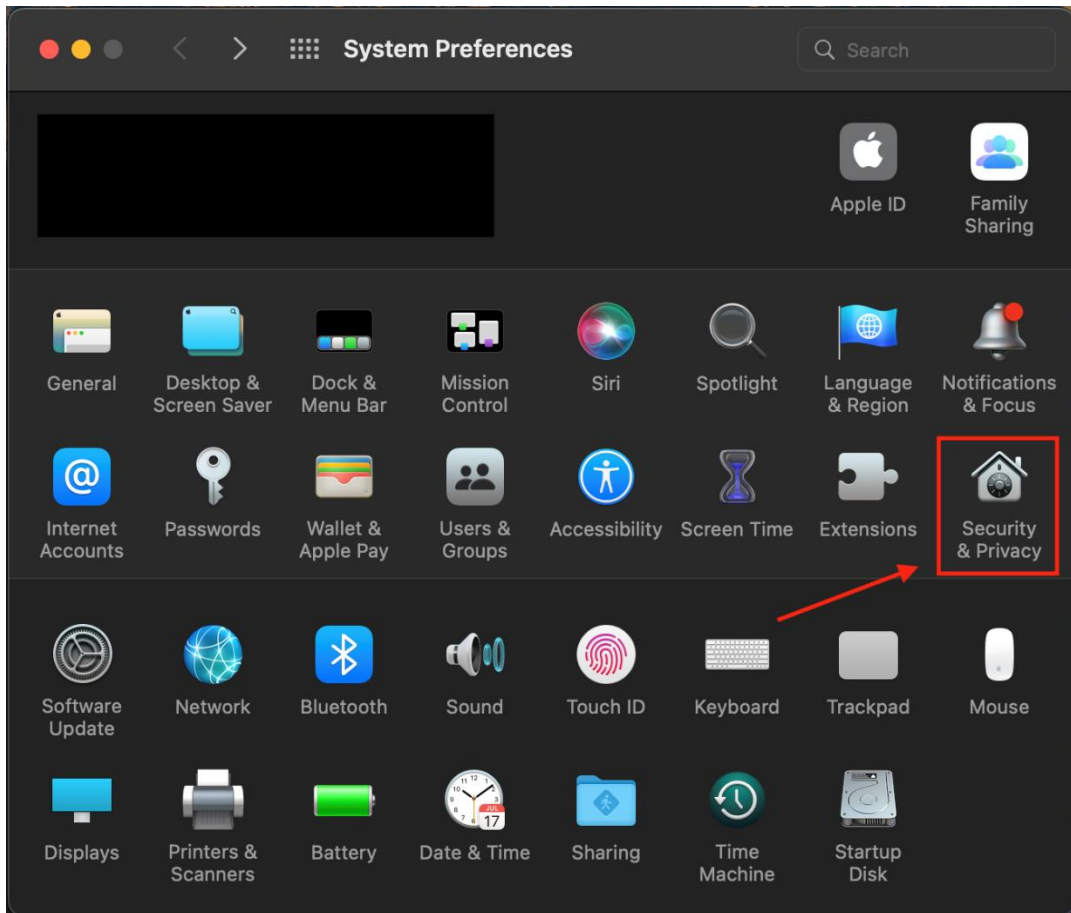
System Preferences

Search

Apple ID

Family Sharing

General

Desktop & Screen Saver

Dock & Menu Bar

Mission Control

Siri

Spotlight

Language & Region

Notifications & Focus

Internet Accounts

Passwords

Wallet & Apple Pay

Users & Groups

Accessibility

Screen Time

Extensions

Security & Privacy

Software Update

Network

Bluetooth

Sound

Touch ID

Keyboard

Trackpad

Mouse

Displays

Printers & Scanners

Battery

JUL 17

Date & Time

Sharing

Time Machine

Startup Disk